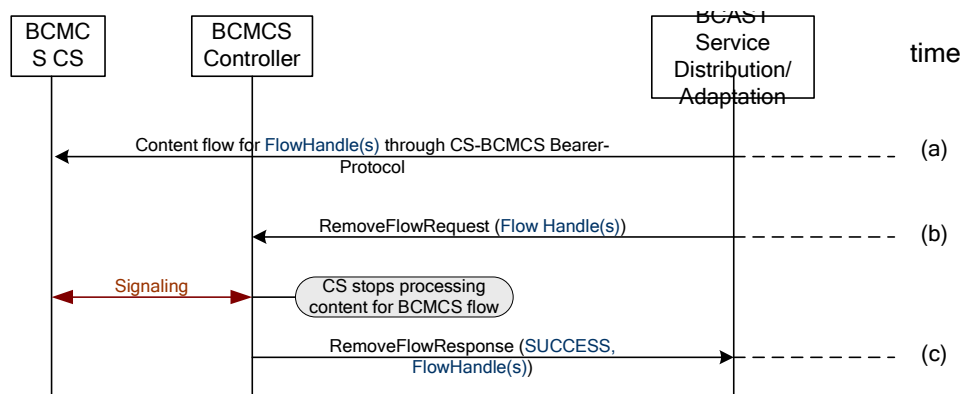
BCMCS CS

BCMCS Controller

BCAST Service Distribution/ Adaptation

time

Content flow for FlowHandle(s) through CS-BCMCS Bearer-Protocol

(a)

RemoveFlowRequest (Flow Handle(s))

(b)

Signaling

CS stops processing content for BCMCS flow

RemoveFlowResponse (SUCCESS, FlowHandle(s))

(c)